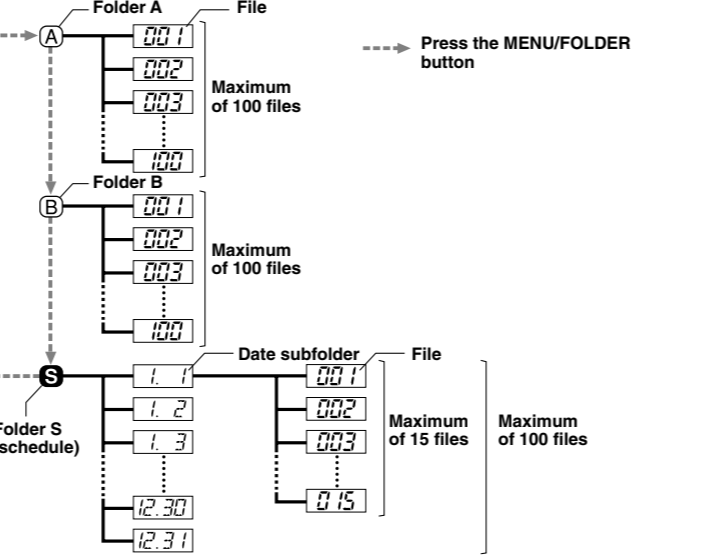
Folder A
File
A
001
002
003
100
Maximum of 100 files
Press the MENU/FOLDER button
Folder B
B
001
002
003
100
Maximum of 100 files
S
Folder S (schedule)
Date subfolder
1. 1
1. 2
1. 3
12.30
12.31
File
001
002
003
015
Maximum of 15 files
Maximum of 100 files